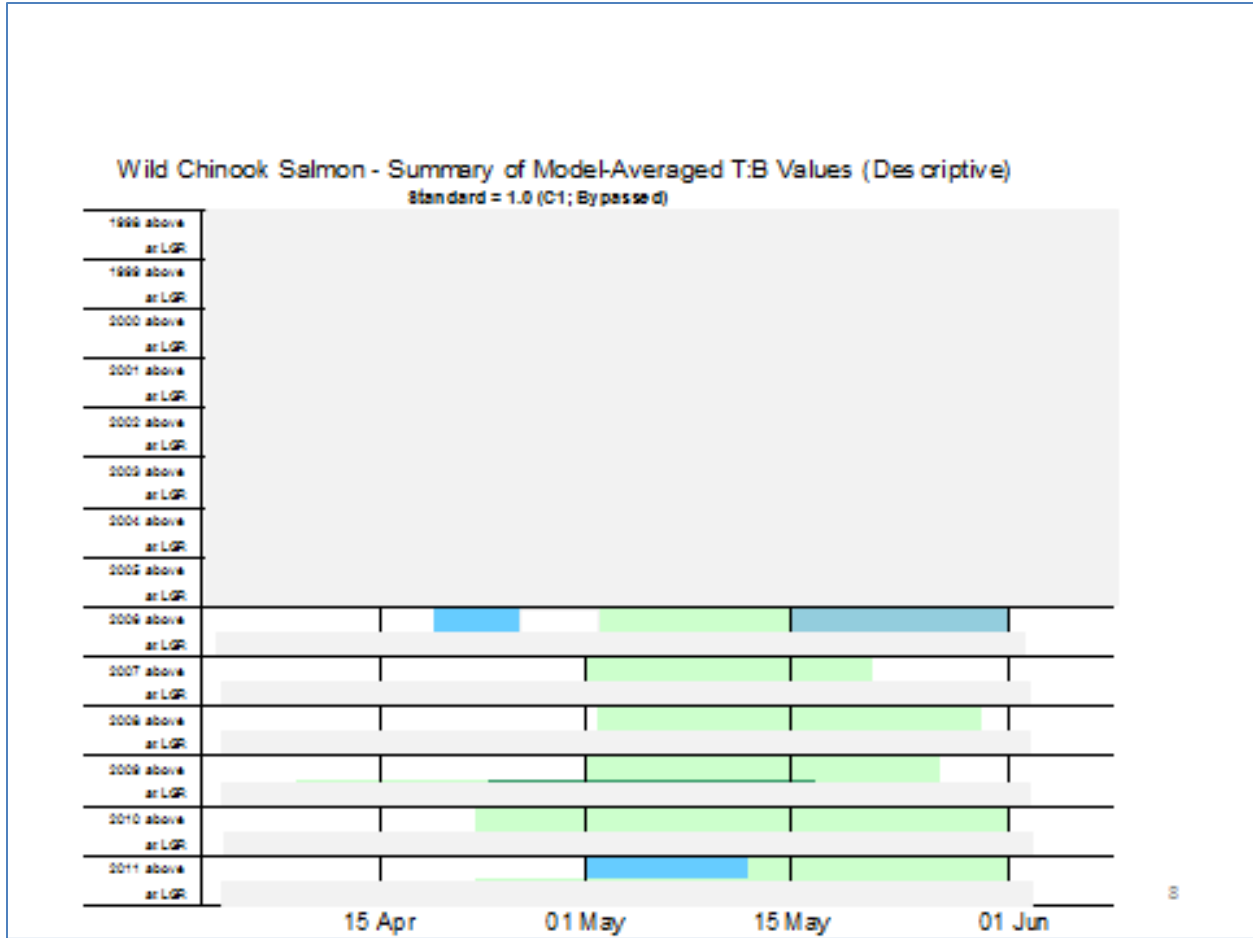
Wild Chinook Salmon - Summary of Model-Averaged T:B Values (Descriptive)
Standard = 1.0 (C1; Bypassed)

1998 above
at LGR
1999 above
at LGR
2000 above
at LGR
2001 above
at LGR
2002 above
at LGR
2003 above
at LGR
2004 above
at LGR
2005 above
at LGR
2006 above
at LGR
2007 above
at LGR
2008 above
at LGR
2009 above
at LGR
2010 above
at LGR
2011 above
at LGR

15 Apr
01 May
15 May
01 Jun

8